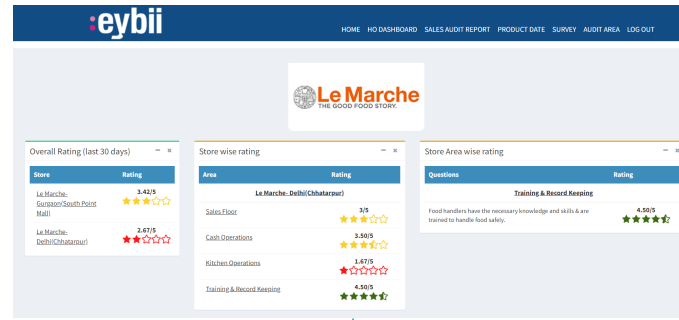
:eybii

HOME HO DASHBOARD SALES AUDIT REPORT PRODUCT DATE SURVEY AUDIT AREA LOG OUT

Le Marche
THE GOOD FOOD STORY.

Overall Rating (last 30 days) − ×

| Store | Rating |
|---|---|
| Le Marche-Gurgaon(South Point Mall) | 3.42/5 |
| Le Marche-Delhi(Chhatarpur) | 2.67/5 |

Store wise rating − ×

| Area | Rating |
|---|---|
| Le Marche- Delhi(Chhatarpur) | |
| Sales Floor | 3/5 |
| Cash Operations | 3.50/5 |
| Kitchen Operations | 1.67/5 |
| Training & Record Keeping | 4.50/5 |

Store Area wise rating − ×

| Questions | Rating |
|---|---|
| Training & Record Keeping | |
| Food handlers have the necessary knowledge and skills & are trained to handle food safely. | 4.50/5 |